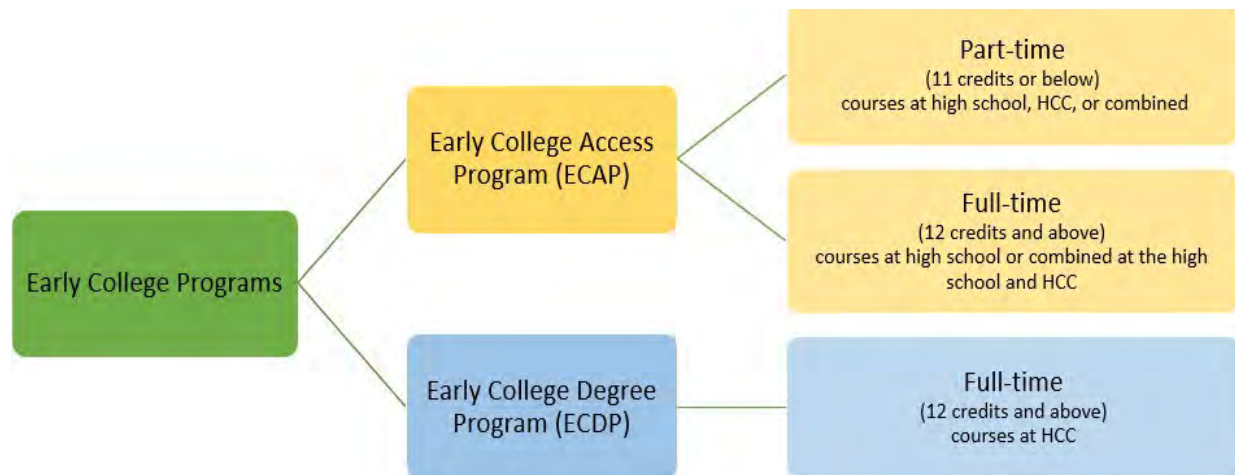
Early College Programs

Early College Access Program (ECAP)

Part-time
(11 credits or below)
courses at high school, HCC, or combined

Full-time
(12 credits and above)
courses at high school or combined at the high school and HCC

Early College Degree Program (ECDP)

Full-time
(12 credits and above)
courses at HCC